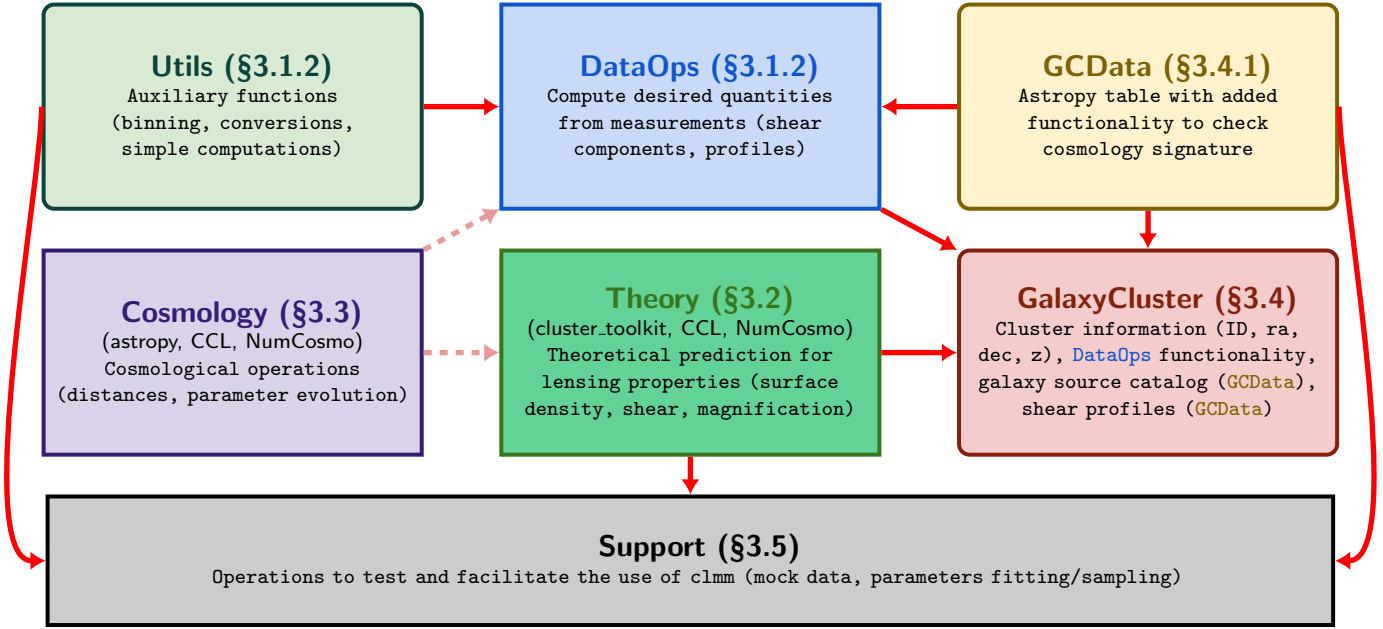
Utils (§3.1.2)
Auxiliary functions (binning, conversions, simple computations)

DataOps (§3.1.2)
Compute desired quantities from measurements (shear components, profiles)

GCData (§3.4.1)
Astropy table with added functionality to check cosmology signature

Cosmology (§3.3)
(astropy, CCL, NumCosmo)
Cosmological operations (distances, parameter evolution)

Theory (§3.2)
(cluster_toolkit, CCL, NumCosmo)
Theoretical prediction for lensing properties (surface density, shear, magnification)

GalaxyCluster (§3.4)
Cluster information (ID, ra, dec, z), DataOps functionality, galaxy source catalog (GCData), shear profiles (GCData)

Support (§3.5)
Operations to test and facilitate the use of clmm (mock data, parameters fitting/sampling)